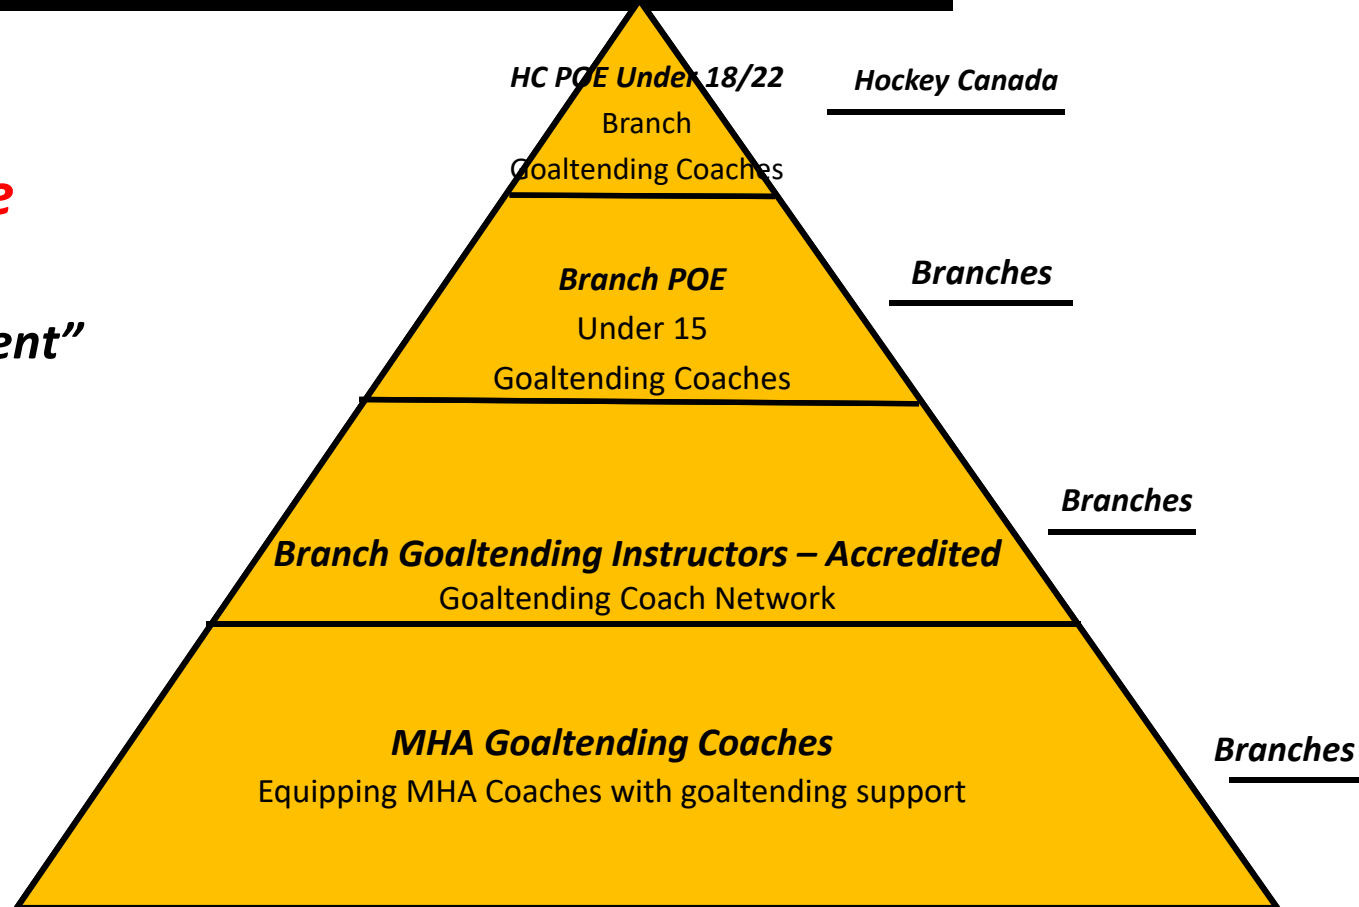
e

ent”

HC POE Under 18/22
Branch
Goaltending Coaches

Hockey Canada

Branch POE
Under 15
Goaltending Coaches

Branches

Branches

Branch Goaltending Instructors – Accredited
Goaltending Coach Network

MHA Goaltending Coaches
Equipping MHA Coaches with goaltending support

Branches